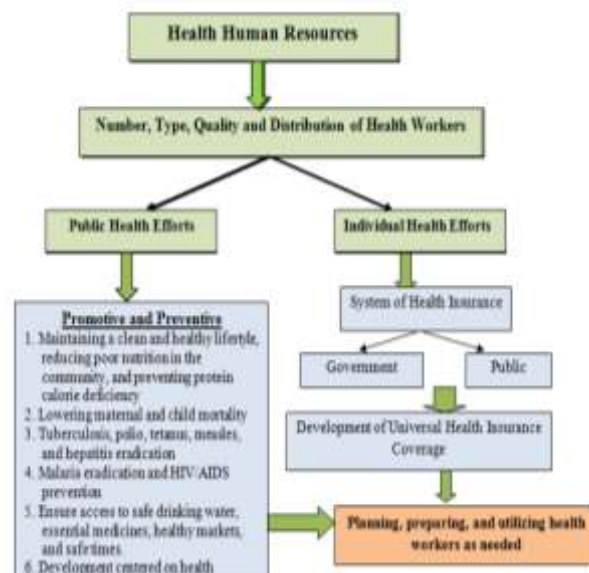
Health Human Resources

Number, Type, Quality and Distribution of Health Workers

Public Health Efforts

Individual Health Efforts

Promotive and Preventive

1. Maintaining a clean and healthy lifestyle, reducing poor nutrition in the community, and preventing protein calorie deficiency
2. Lowering maternal and child mortality
3. Tuberculosis, polio, tetanus, measles, and hepatitis eradication
4. Malaria eradication and HIV/AIDS prevention
5. Ensure access to safe drinking water, essential medicines, healthy markets, and safe times
6. Development centered on health

System of Health Insurance

Government

Public

Development of Universal Health Insurance Coverage

Planning, preparing, and utilizing health workers as needed